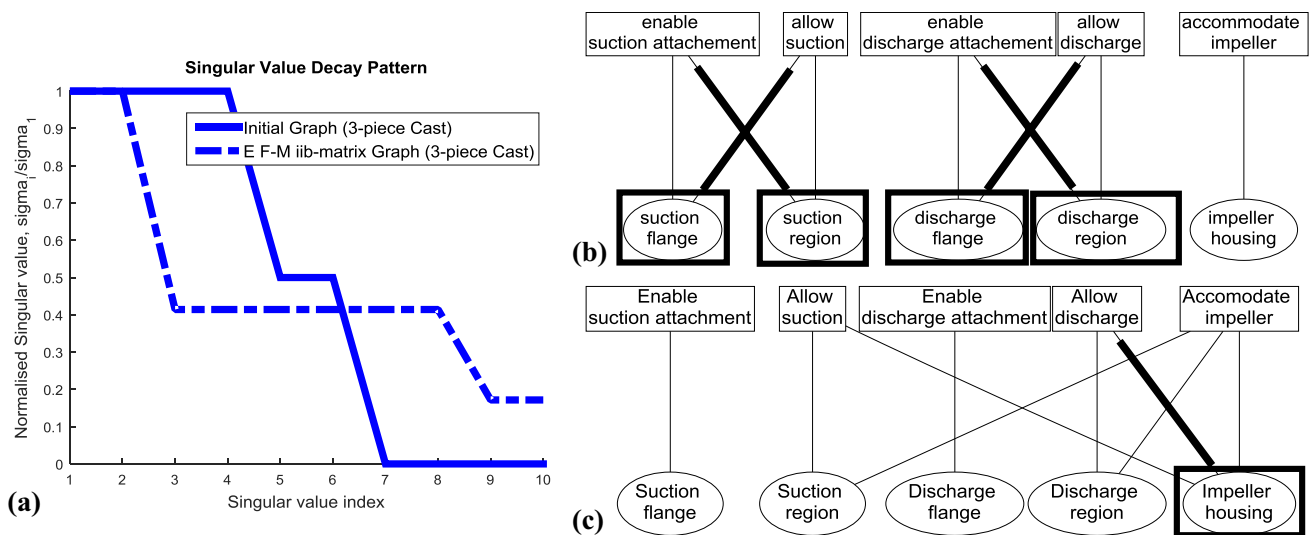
Singular Value Decay Pattern

Initial Graph (3-piece Cast)
E F-M iib-matrix Graph (3-piece Cast)

Normalised Singular value, $sigma_i/sigma_1$

1
0.9
0.8
0.7
0.6
0.5
0.4
0.3
0.2
0.1
0

1 2 3 4 5 6 7 8 9 10

Singular value index

(a)

enable suction attachement
allow suction
enable discharge attachement
allow discharge
accommodate impeller

suction flange
suction region
discharge flange
discharge region
impeller housing

(b)

Enable suction attachment
Allow suction
Enable discharge attachment
Allow discharge
Accomodate impeller

Suction flange
Suction region
Discharge flange
Discharge region
Impeller housing

(c)